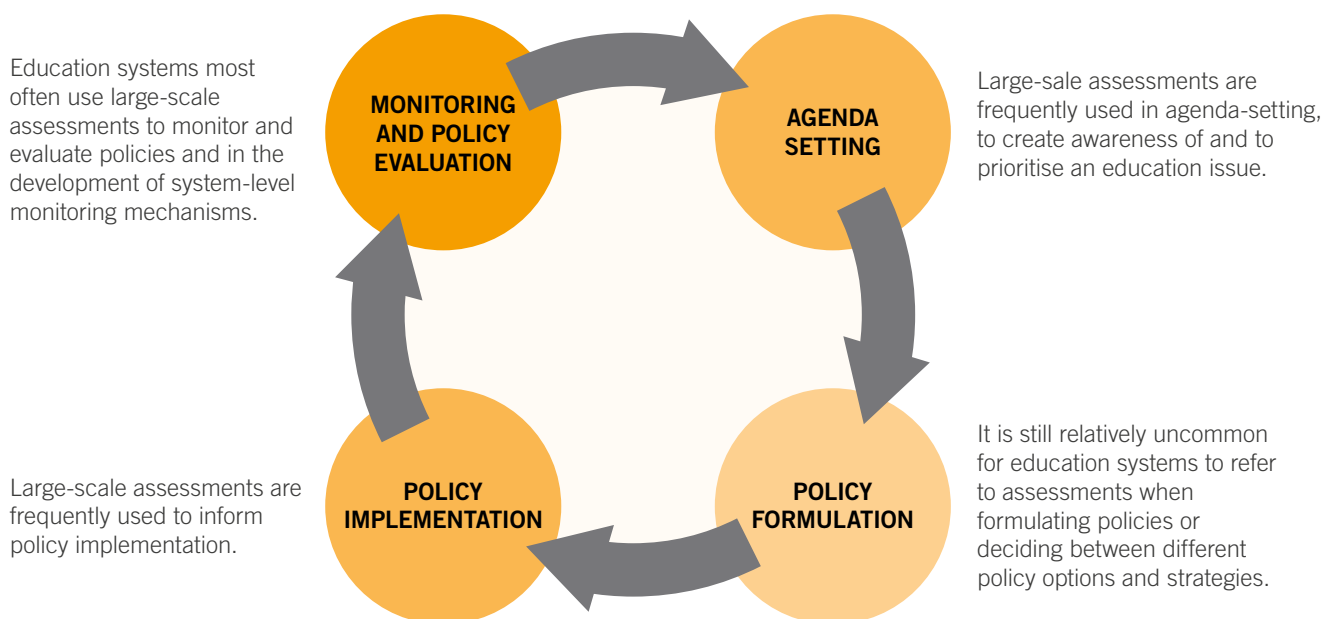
Education systems most often use large-scale assessments to monitor and evaluate policies and in the development of system-level monitoring mechanisms.

MONITORING AND POLICY EVALUATION

AGENDA SETTING

Large-sale assessments are frequently used in agenda-setting, to create awareness of and to prioritise an education issue.

It is still relatively uncommon for education systems to refer to assessments when formulating policies or deciding between different policy options and strategies.

POLICY FORMULATION

POLICY IMPLEMENTATION

Large-scale assessments are frequently used to inform policy implementation.